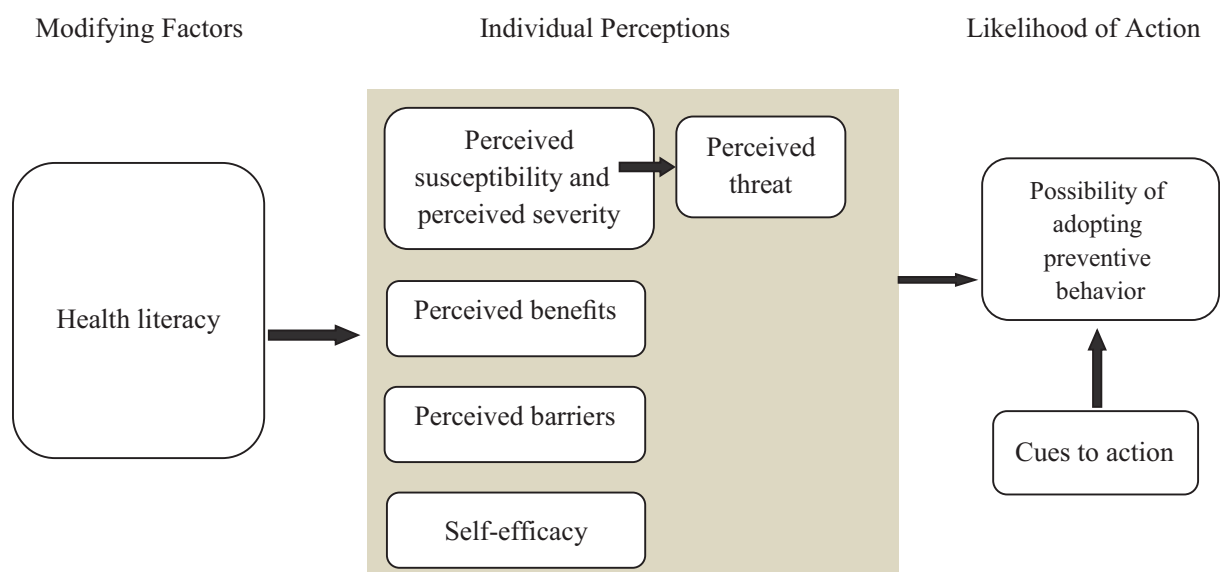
Modifying Factors

Individual Perceptions

Likelihood of Action

Health literacy

Perceived susceptibility and perceived severity

Perceived threat

Perceived benefits

Perceived barriers

Self-efficacy

Possibility of adopting preventive behavior

Cues to action